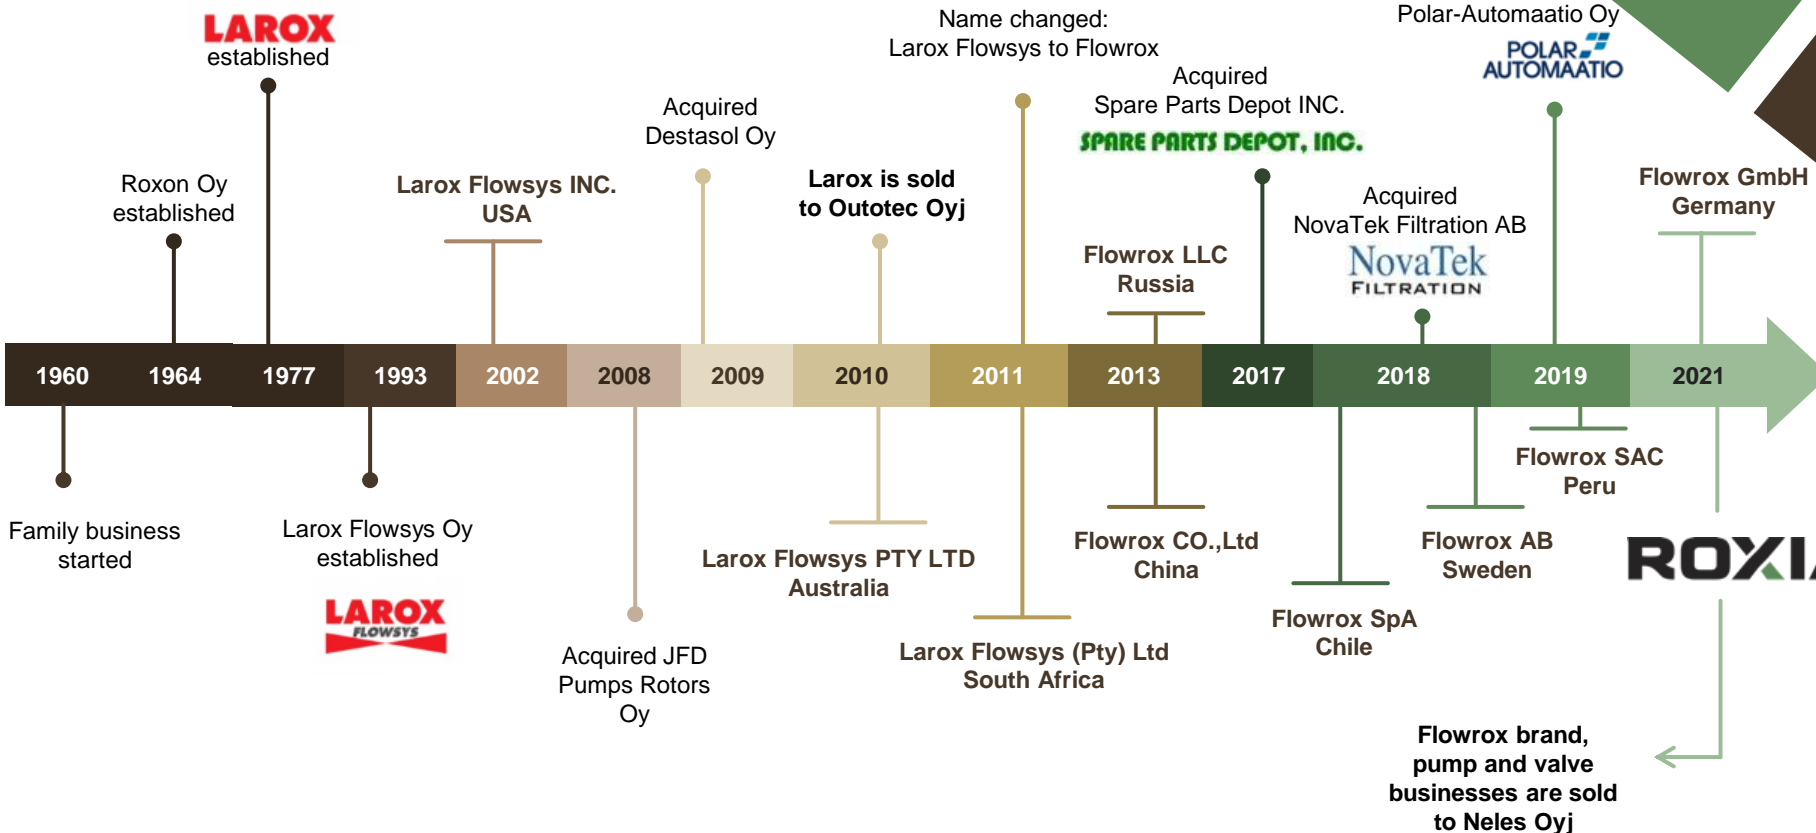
LAROX
established

Roxon Oy
established

Larox Flowsys INC.
USA

Acquired
Destasol Oy

Larox is sold
to Outotec Oyj

Name changed:
Larox Flowsys to Flowrox

Acquired
Spare Parts Depot INC.

SPARE PARTS DEPOT, INC.

Flowrox LLC
Russia

Acquired
NovaTek Filtration AB

NovaTek
FILTRATION

Polar-Automaatio Oy

POLAR AUTOMAATIO

Flowrox GmbH
Germany

| 1960 | 1964 | 1977 | 1993 | 2002 | 2008 | 2009 | 2010 | 2011 | 2013 | 2017 | 2018 | 2019 | 2021 |
|---|---|---|---|---|---|---|---|---|---|---|---|---|---|

Family business
started

Larox Flowsys Oy
established

LAROX
FLOWSYS

Acquired JFD
Pumps Rotors
Oy

Larox Flowsys PTY LTD
Australia

Larox Flowsys (Pty) Ltd
South Africa

Flowrox CO.,Ltd
China

Flowrox SpA
Chile

Flowrox AB
Sweden

Flowrox SAC
Peru

ROXI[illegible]

Flowrox brand,
pump and valve
businesses are sold
to Neles Oyj